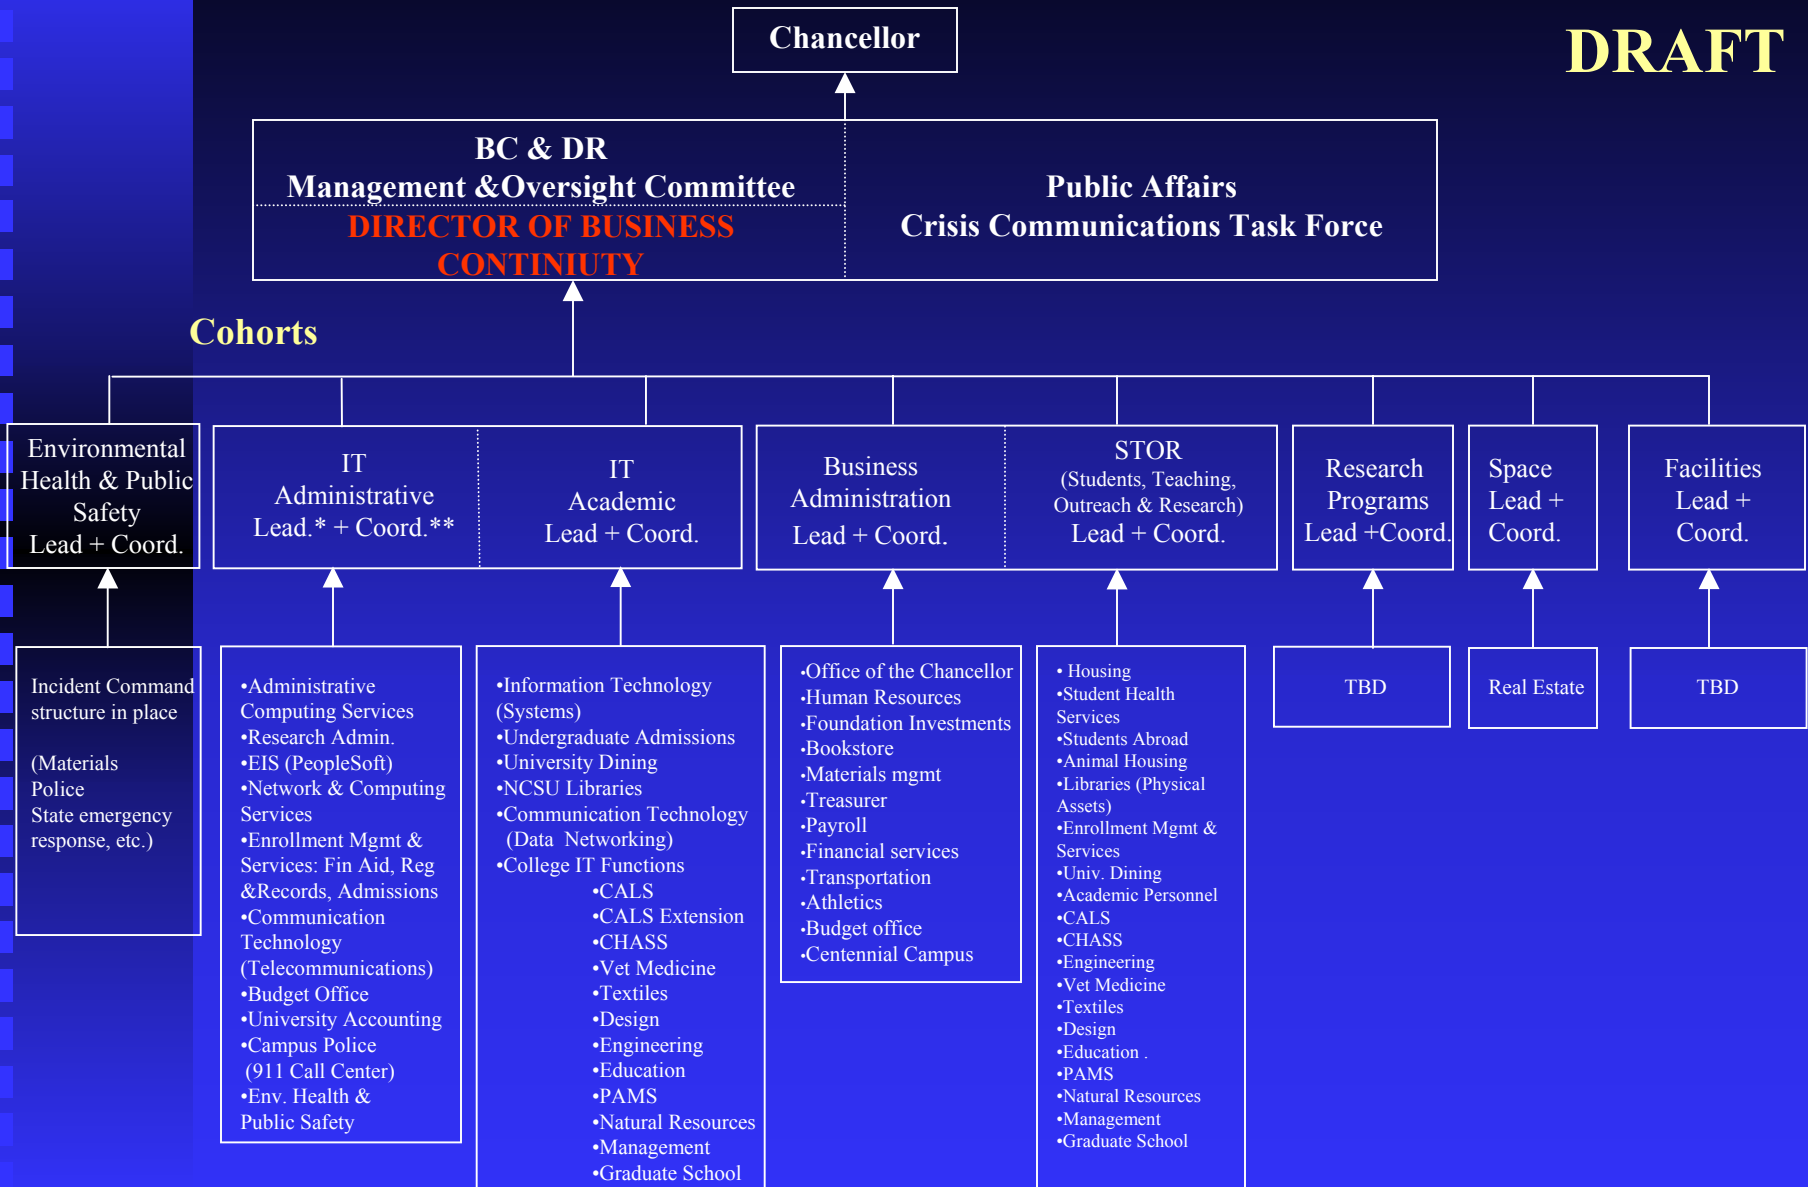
Chancellor

DRAFT

BC & DR
Management &Oversight Committee
DIRECTOR OF BUSINESS CONTINIUTY

Public Affairs
Crisis Communications Task Force

Cohorts

Environmental Health & Public Safety
Lead + Coord.

IT
Administrative
Lead.* + Coord.**

IT
Academic
Lead + Coord.

Business Administration
Lead + Coord.

STOR
(Students, Teaching, Outreach & Research)
Lead + Coord.

Research Programs
Lead +Coord.

Space
Lead +
Coord.

Facilities
Lead +
Coord.

Incident Command structure in place

(Materials
Police
State emergency response, etc.)

•Administrative Computing Services
•Research Admin.
•EIS (PeopleSoft)
•Network & Computing Services
•Enrollment Mgmt & Services: Fin Aid, Reg &Records, Admissions
•Communication Technology (Telecommunications)
•Budget Office
•University Accounting
•Campus Police (911 Call Center)
•Env. Health & Public Safety

•Information Technology (Systems)
•Undergraduate Admissions
•University Dining
•NCSU Libraries
•Communication Technology (Data Networking)
•College IT Functions
•CALS
•CALS Extension
•CHASS
•Vet Medicine
•Textiles
•Design
•Engineering
•Education
•PAMS
•Natural Resources
•Management
•Graduate School

•Office of the Chancellor
•Human Resources
•Foundation Investments
•Bookstore
•Materials mgmt
•Treasurer
•Payroll
•Financial services
•Transportation
•Athletics
•Budget office
•Centennial Campus

• Housing
•Student Health Services
•Students Abroad
•Animal Housing
•Libraries (Physical Assets)
•Enrollment Mgmt & Services
•Univ. Dining
•Academic Personnel
•CALS
•CHASS
•Engineering
•Vet Medicine
•Textiles
•Design
•Education .
•PAMS
•Natural Resources
•Management
•Graduate School

TBD

Real Estate

TBD